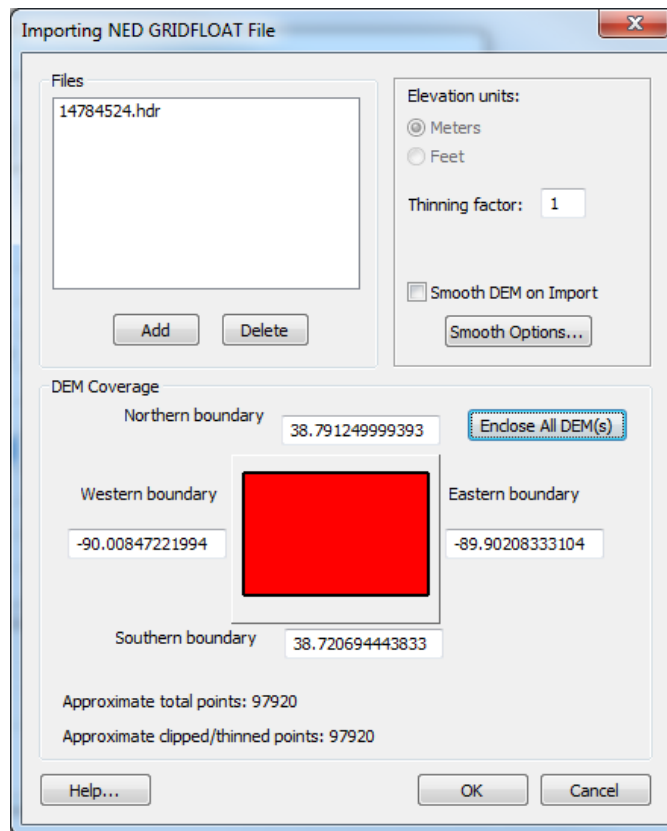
Importing NED GRIDFLOAT File

Files

14784524.hdr

Add

Delete

Elevation units:

Meters

Feet

Thinning factor: 1

Smooth DEM on Import

Smooth Options...

DEM Coverage

Northern boundary 38.791249999393

Enclose All DEM(s)

Western boundary

-90.00847221994

Eastern boundary

-89.90208333104

Southern boundary 38.720694443833

Approximate total points: 97920

Approximate clipped/thinned points: 97920

Help...

OK

Cancel